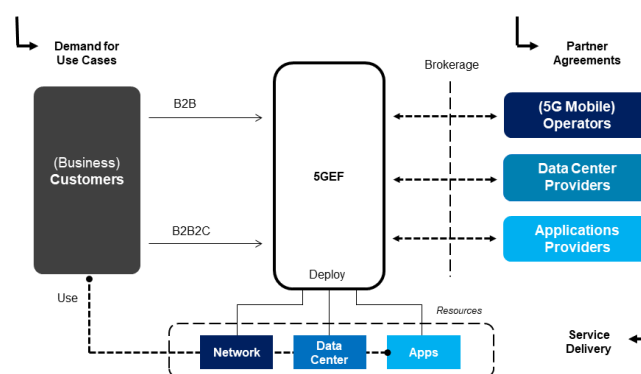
Demand for Use Cases

Partner Agreements

Brokerage

(Business) Customers

B2B

B2B2C

5GEF

(5G Mobile) Operators

Data Center Providers

Applications Providers

Deploy

Use

Resources

Network

Data Center

Apps

Service Delivery